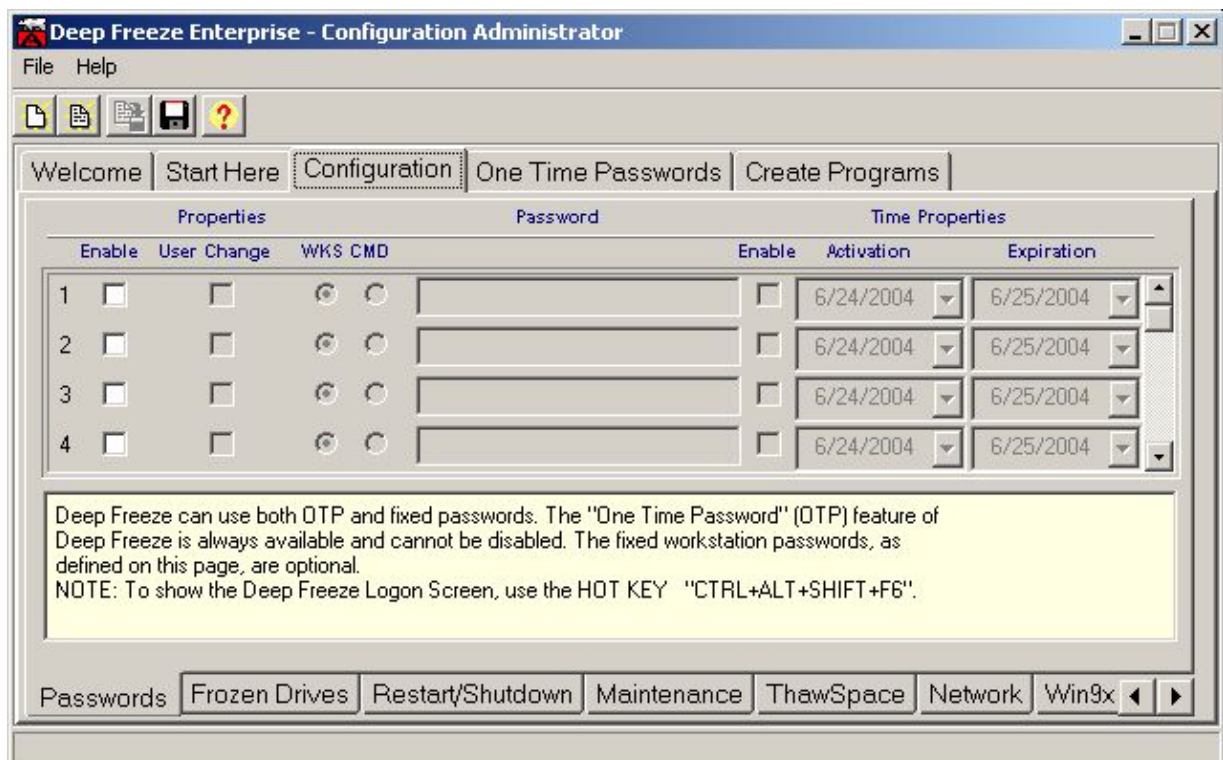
Deep Freeze Enterprise - Configuration Administrator

File Help

Welcome | Start Here | Configuration | One Time Passwords | Create Programs

| Properties | | | Password | Time Properties | | |
|---|---|---|---|---|---|---|
| Enable | User Change | WKS CMD | | Enable | Activation | Expiration |
| 1 | | | | | 6/24/2004 | 6/25/2004 |
| 2 | | | | | 6/24/2004 | 6/25/2004 |
| 3 | | | | | 6/24/2004 | 6/25/2004 |
| 4 | | | | | 6/24/2004 | 6/25/2004 |

Deep Freeze can use both OTP and fixed passwords. The "One Time Password" (OTP) feature of Deep Freeze is always available and cannot be disabled. The fixed workstation passwords, as defined on this page, are optional.
NOTE: To show the Deep Freeze Logon Screen, use the HOT KEY "CTRL+ALT+SHIFT+F6".

Passwords | Frozen Drives | Restart/Shutdown | Maintenance | ThawSpace | Network | Win9x